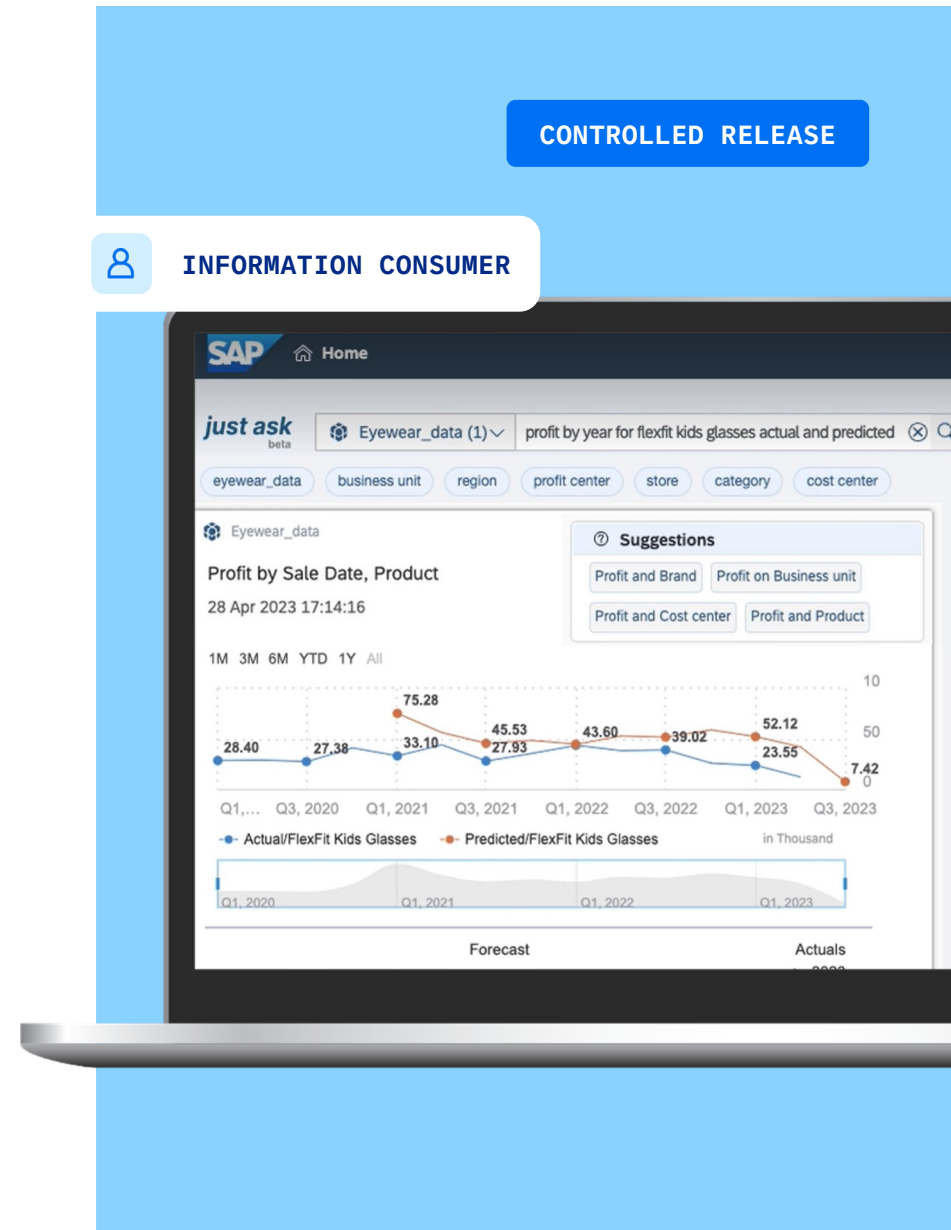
CONTROLLED RELEASE

INFORMATION CONSUMER

SAP Home

just ask beta

Eyewear_data (1)

profit by year for flexfit kids glasses actual and predicted

eyewear_data | business unit | region | profit center | store | category | cost center

Eyewear_data

Profit by Sale Date, Product

28 Apr 2023 17:14:16

Suggestions

Profit and Brand | Profit on Business unit | Profit and Cost center | Profit and Product

1M 3M 6M YTD 1Y All

10

50

0

75.28

28.40

27.38

33.10

45.53

27.93

43.60

39.02

52.12

23.55

7.42

Q1,... Q3, 2020 Q1, 2021 Q3, 2021 Q1, 2022 Q3, 2022 Q1, 2023 Q3, 2023

Actual/FlexFit Kids Glasses

Predicted/FlexFit Kids Glasses

in Thousand

Q1, 2020 Q1, 2021 Q1, 2022 Q1, 2023

Forecast

Actuals